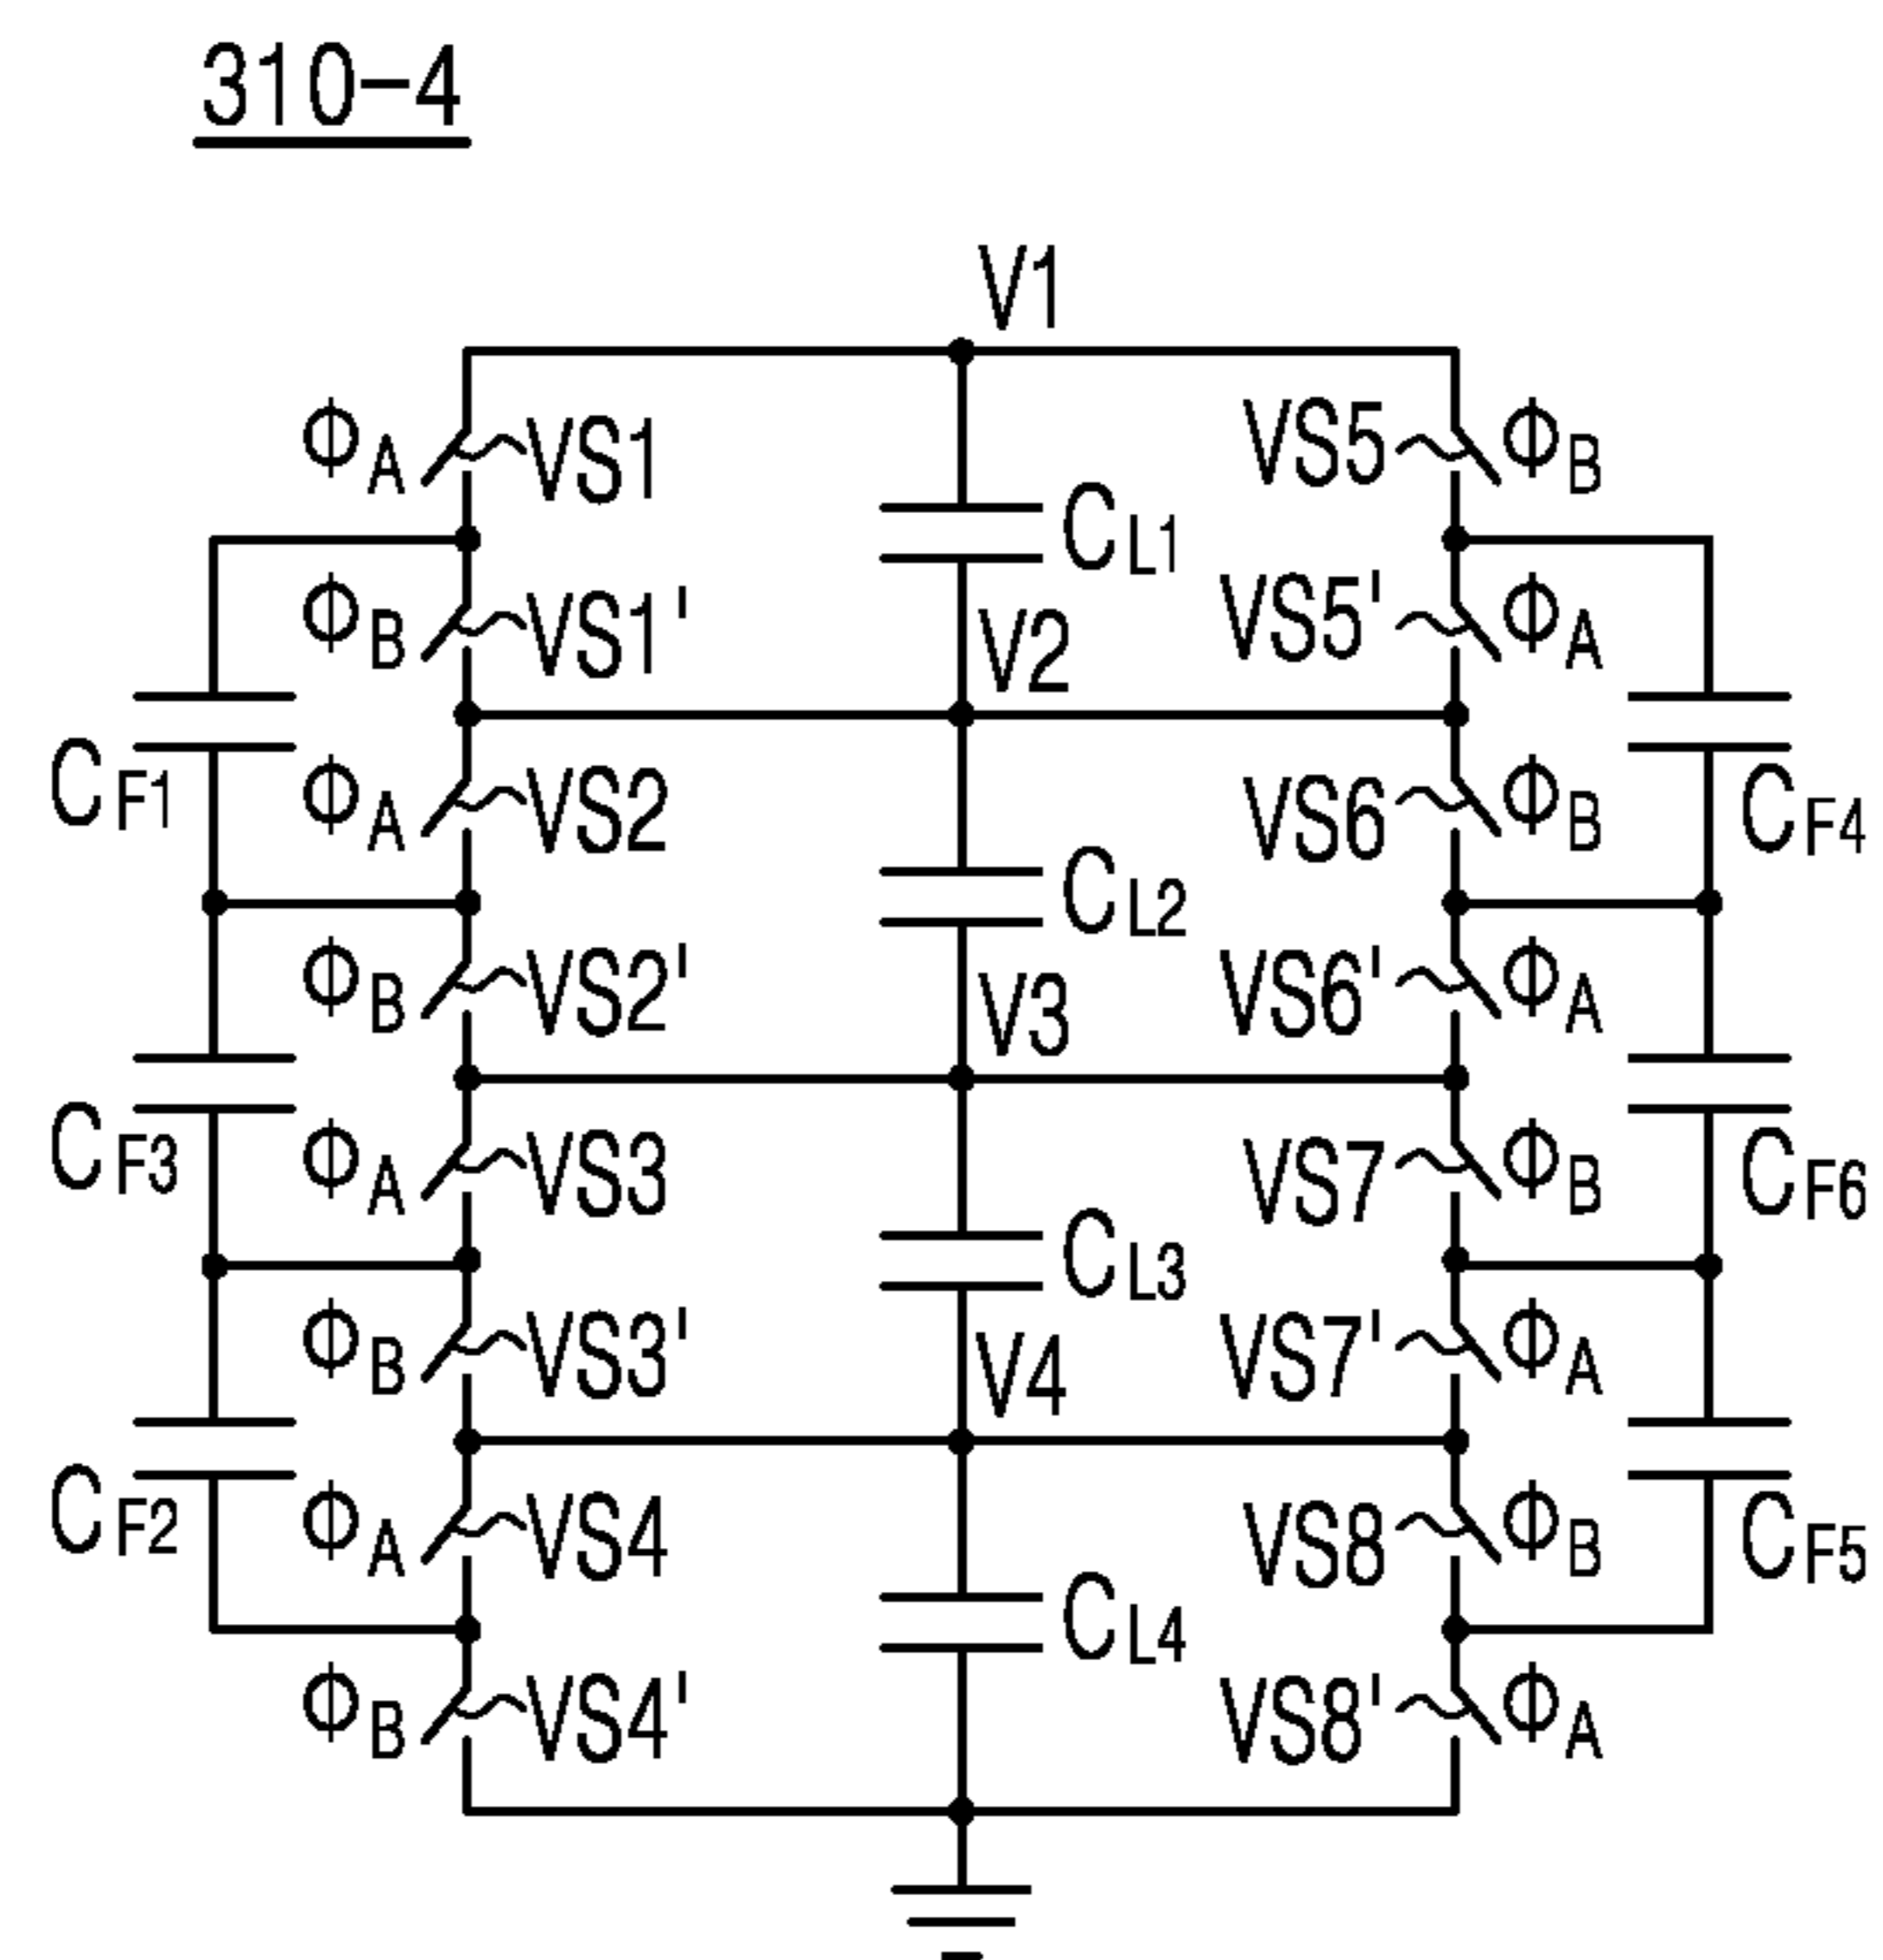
310-4

V1

$\Phi_A$ VS1
$\Phi_B$ VS1'
$C_{F1}$
$\Phi_A$ VS2
$\Phi_B$ VS2'
$C_{F3}$
$\Phi_A$ VS3
$\Phi_B$ VS3'
$C_{F2}$
$\Phi_A$ VS4
$\Phi_B$ VS4'

$C_{L1}$
V2
$C_{L2}$
V3
$C_{L3}$
V4
$C_{L4}$

VS5 $\Phi_B$
VS5' $\Phi_A$
VS6 $\Phi_B$
$C_{F4}$
VS6' $\Phi_A$
VS7 $\Phi_B$
$C_{F6}$
VS7' $\Phi_A$
VS8 $\Phi_B$
$C_{F5}$
VS8' $\Phi_A$